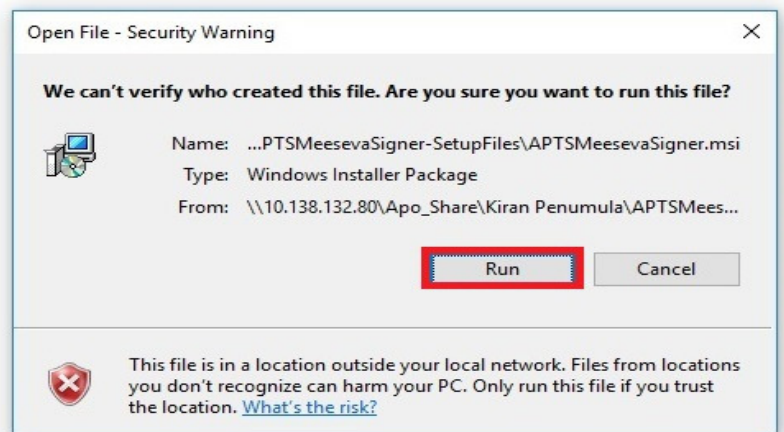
Open File - Security Warning

×

We can't verify who created this file. Are you sure you want to run this file?

Name: ...PTSMeesevaSigner-SetupFiles\APTSMeesevaSigner.msi

Type: Windows Installer Package

From: \\10.138.132.80\Apo_Share\Kiran Penumula\APTSMees...

Run

Cancel

This file is in a location outside your local network. Files from locations you don't recognize can harm your PC. Only run this file if you trust the location. What's the risk?